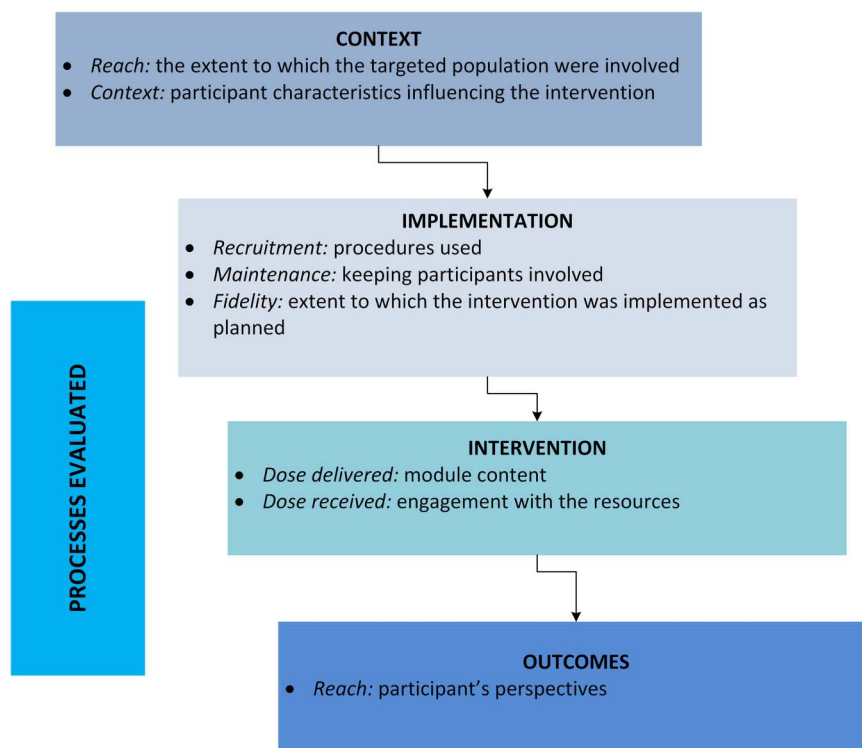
CONTEXT

- *Reach:* the extent to which the targeted population were involved
- *Context:* participant characteristics influencing the intervention

IMPLEMENTATION

- *Recruitment:* procedures used
- *Maintenance:* keeping participants involved
- *Fidelity:* extent to which the intervention was implemented as planned

PROCESSES EVALUATED

INTERVENTION

- *Dose delivered:* module content
- *Dose received:* engagement with the resources

OUTCOMES

- *Reach:* participant's perspectives